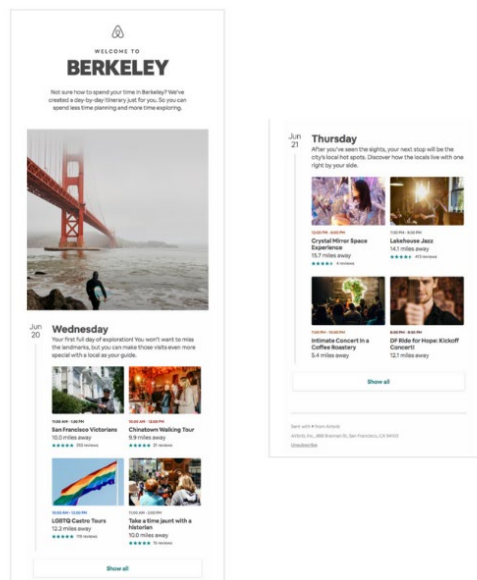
WELCOME TO

BERKELEY

Not sure how to spend your time in Berkeley? We've created a day-by-day itinerary just for you. So you can spend less time planning and more time exploring.

Jun 20

Wednesday

Your first full day of exploration! You won't want to miss the landmarks, but you can make those visits even more special with a local as your guide.

11:00 AM - 1:00 PM
San Francisco Victorians
10.0 miles away
★★★★★ 253 reviews

10:00 AM - 12:00 PM
Chinatown Walking Tour
9.9 miles away
★★★★★ 91 reviews

10:00 AM - 12:30 PM
LGBTQ Castro Tours
12.3 miles away
★★★★★ 176 reviews

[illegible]
Take a time jaunt with a historian
10.0 miles away
★★★★★ 73 reviews

Show all

Jun 21

Thursday

After you've seen the sights, your next stop will be the city's local hot spots. Discover how the locals live with one right by your side.

12:00 PM - 1:00 PM
Crystal Mirror Space Experience
15.7 miles away
★★★★★ 4 reviews

1:00 PM - 3:00 PM
Lakehouse Jazz
14.1 miles away
★★★★★ 413 reviews

7:00 PM - 9:00 PM
Intimate Concert in a Coffee Roastery
5.4 miles away

6:00 PM - 8:00 PM
DP Ride for Hope: Kickoff Concert!
12.1 miles away

Show all

Sent with ♥ from Airbnb
Airbnb, Inc., 888 Brannan St, San Francisco, CA 94103
Unsubscribe